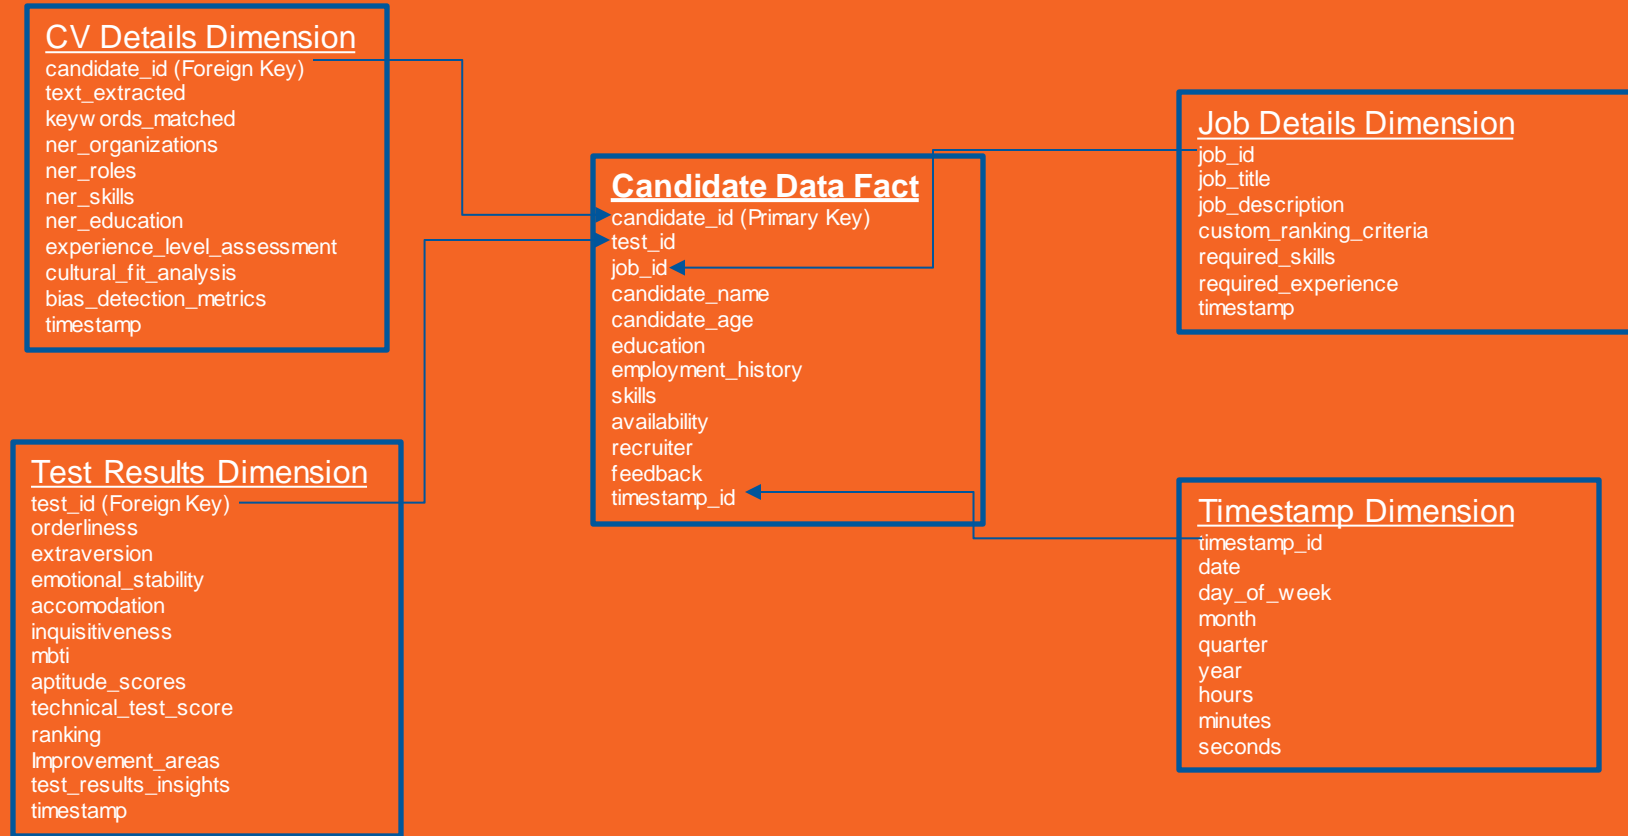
CV Details Dimension
candidate_id (Foreign Key)
text_extracted
keywords_matched
ner_organizations
ner_roles
ner_skills
ner_education
experience_level_assessment
cultural_fit_analysis
bias_detection_metrics
timestamp

Candidate Data Fact
candidate_id (Primary Key)
test_id
job_id
candidate_name
candidate_age
education
employment_history
skills
availability
recruiter
feedback
timestamp_id

Job Details Dimension
job_id
job_title
job_description
custom_ranking_criteria
required_skills
required_experience
timestamp

Test Results Dimension
test_id (Foreign Key)
orderliness
extraversion
emotional_stability
accomodation
inquisitiveness
mbti
aptitude_scores
technical_test_score
ranking
Improvement_areas
test_results_insights
timestamp

Timestamp Dimension
timestamp_id
date
day_of_week
month
quarter
year
hours
minutes
seconds